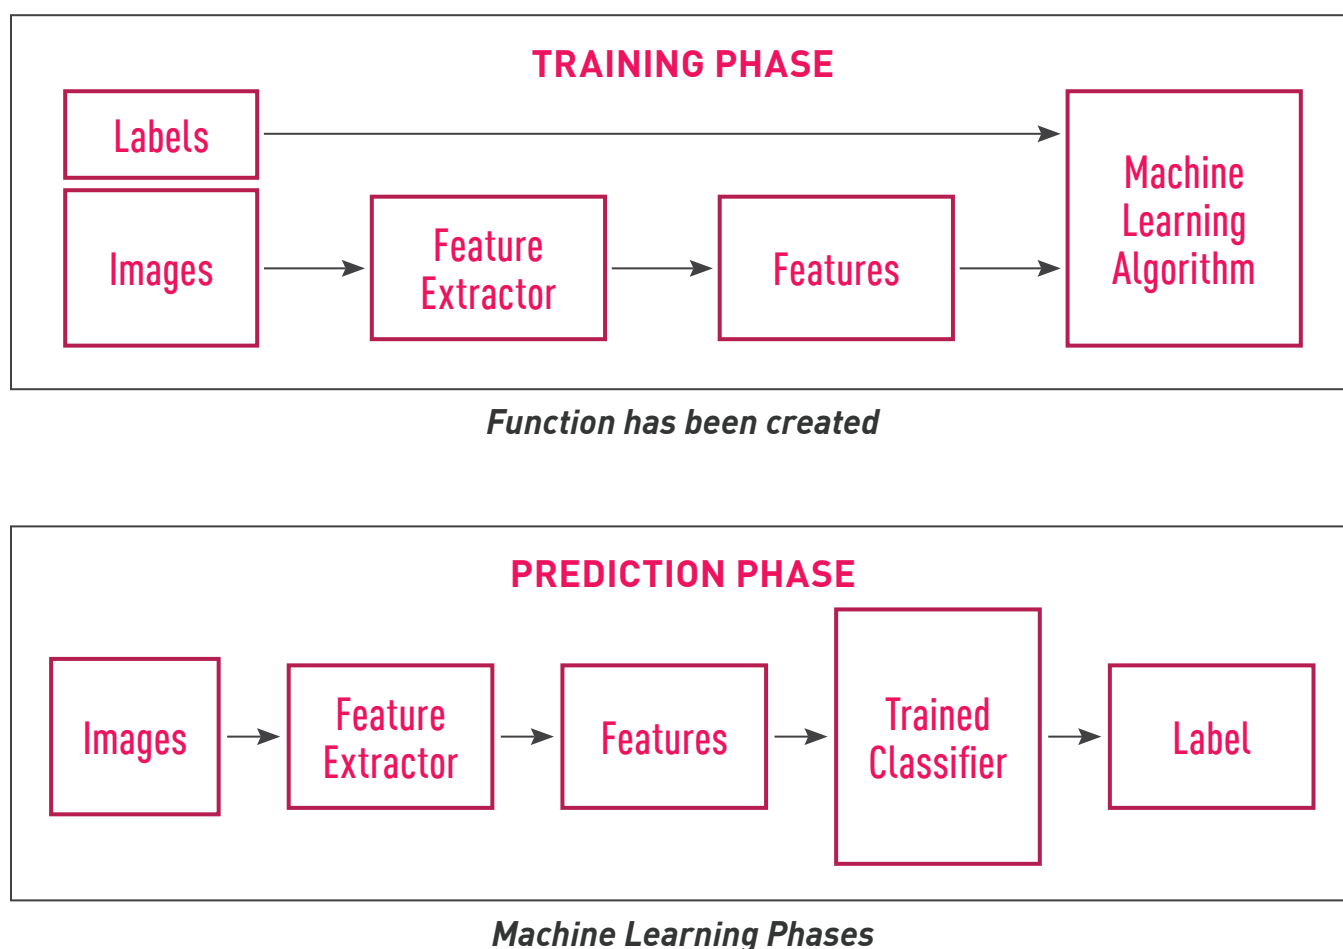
TRAINING PHASE

Labels

Images

Feature Extractor

Features

Machine Learning Algorithm

Function has been created

PREDICTION PHASE

Images

Feature Extractor

Features

Trained Classifier

Label

Machine Learning Phases